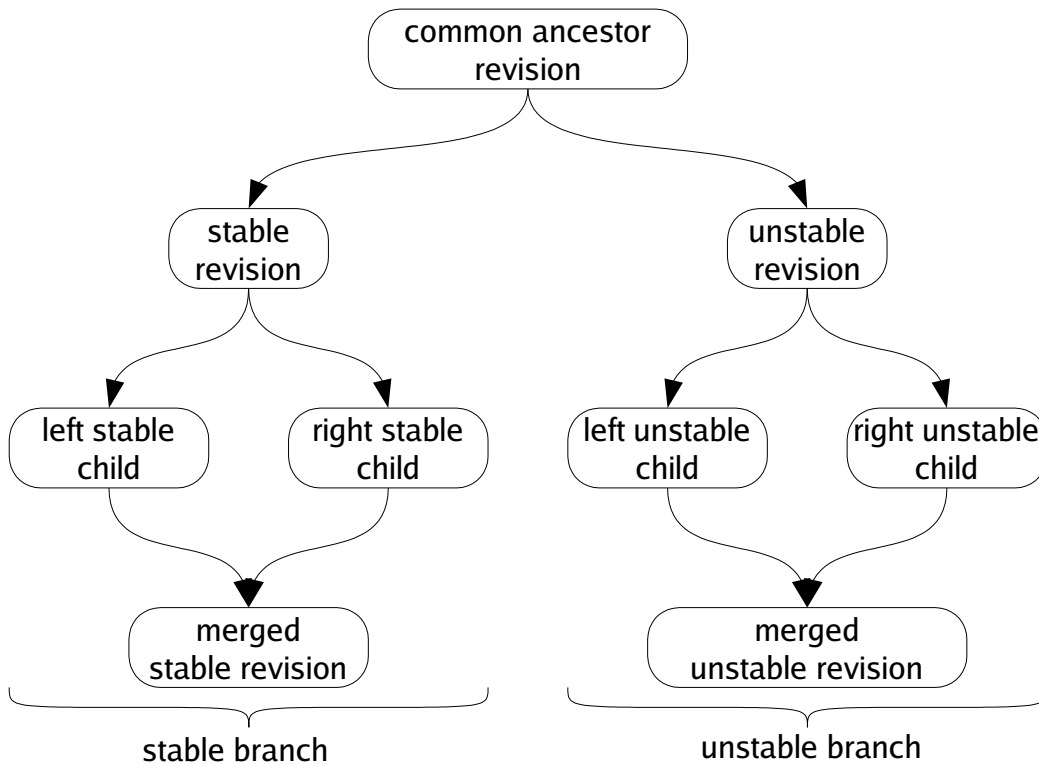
common ancestor revision

stable revision

unstable revision

left stable child

right stable child

left unstable child

right unstable child

merged stable revision

merged unstable revision

stable branch

unstable branch